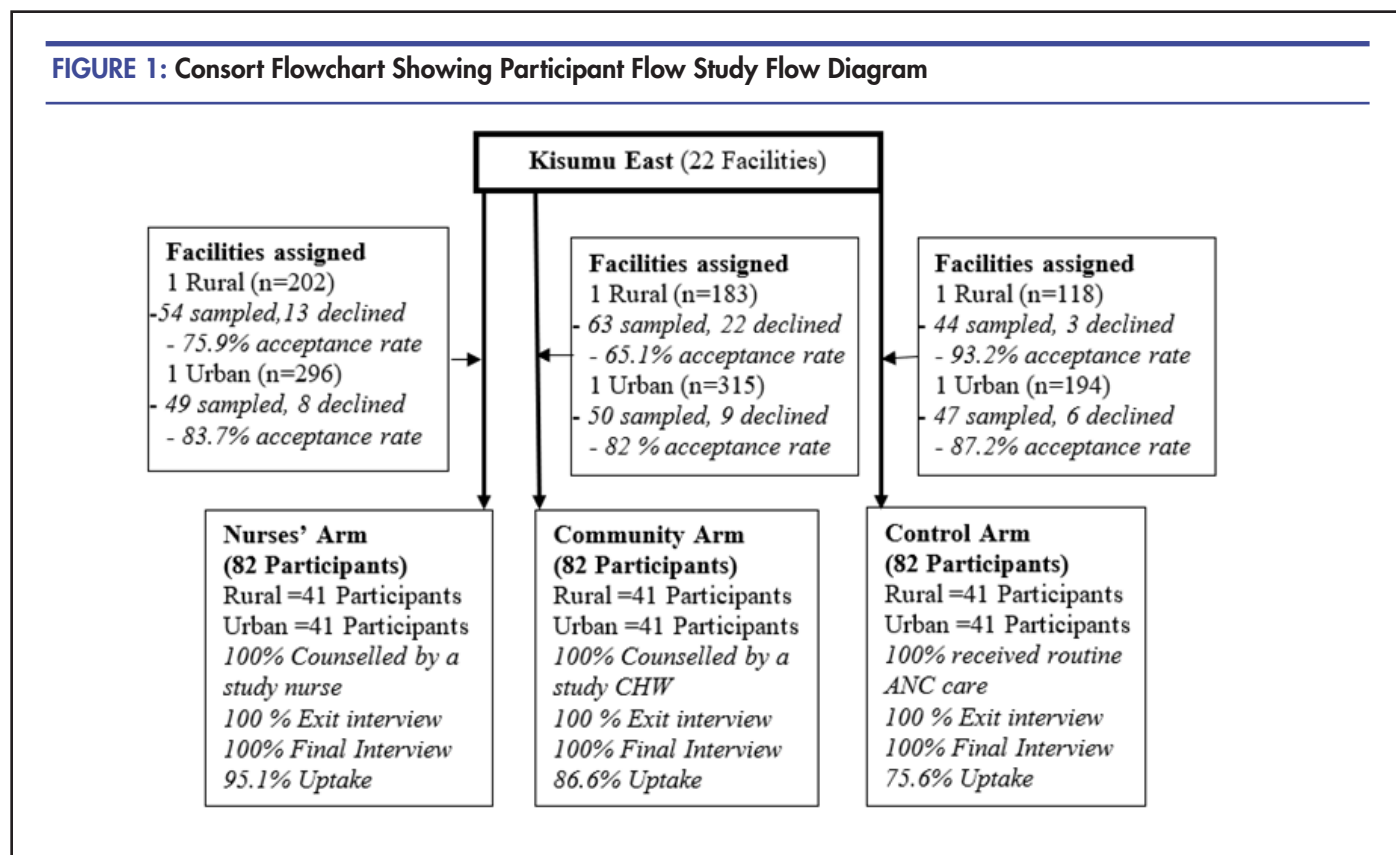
FIGURE 1: Consort Flowchart Showing Participant Flow Study Flow Diagram

Kisumu East (22 Facilities)

Facilities assigned
1 Rural (n=202)
-54 sampled,13 declined
- 75.9% acceptance rate
1 Urban (n=296)
- 49 sampled, 8 declined
- 83.7% acceptance rate

Facilities assigned
1 Rural (n=183)
- 63 sampled, 22 declined
- 65.1% acceptance rate
1 Urban (n=315)
- 50 sampled, 9 declined
- 82 % acceptance rate

Facilities assigned
1 Rural (n=118)
- 44 sampled, 3 declined
- 93.2% acceptance rate
1 Urban (n=194)
- 47 sampled, 6 declined
- 87.2% acceptance rate

Nurses' Arm
(82 Participants)
Rural =41 Participants
Urban =41 Participants
100% Counselled by a study nurse
100 % Exit interview
100% Final Interview
95.1% Uptake

Community Arm
(82 Participants)
Rural =41 Participants
Urban =41 Participants
100% Counselled by a study CHW
100 % Exit interview
100% Final Interview
86.6% Uptake

Control Arm
(82 Participants)
Rural =41 Participants
Urban =41 Participants
100% received routine ANC care
100 % Exit interview
100% Final Interview
75.6% Uptake